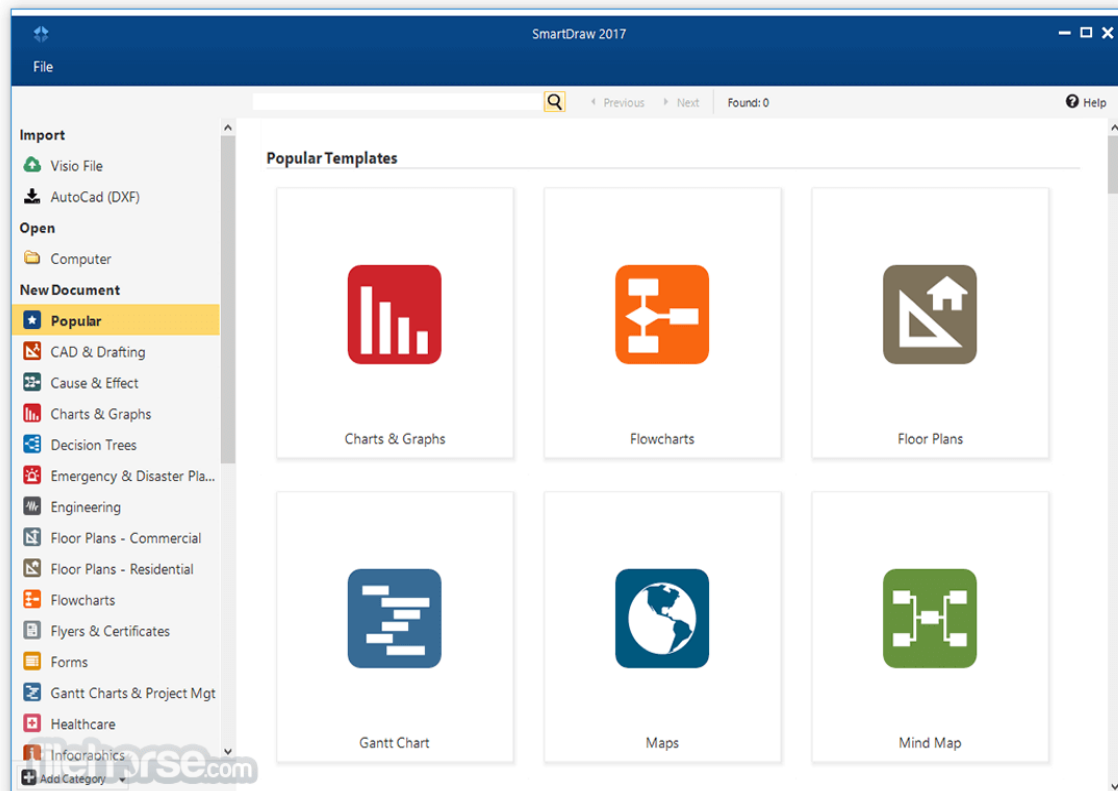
SmartDraw 2017

File

Previous Next Found: 0 Help

Import
Visio File
AutoCad (DXF)
Open
Computer
New Document
Popular
CAD & Drafting
Cause & Effect
Charts & Graphs
Decision Trees
Emergency & Disaster Pla...
Engineering
Floor Plans - Commercial
Floor Plans - Residential
Flowcharts
Flyers & Certificates
Forms
Gantt Charts & Project Mgt
Healthcare
Infographics
Add Category

Popular Templates

Charts & Graphs

Flowcharts

Floor Plans

Gantt Chart

Maps

Mind Map

filehorse.com